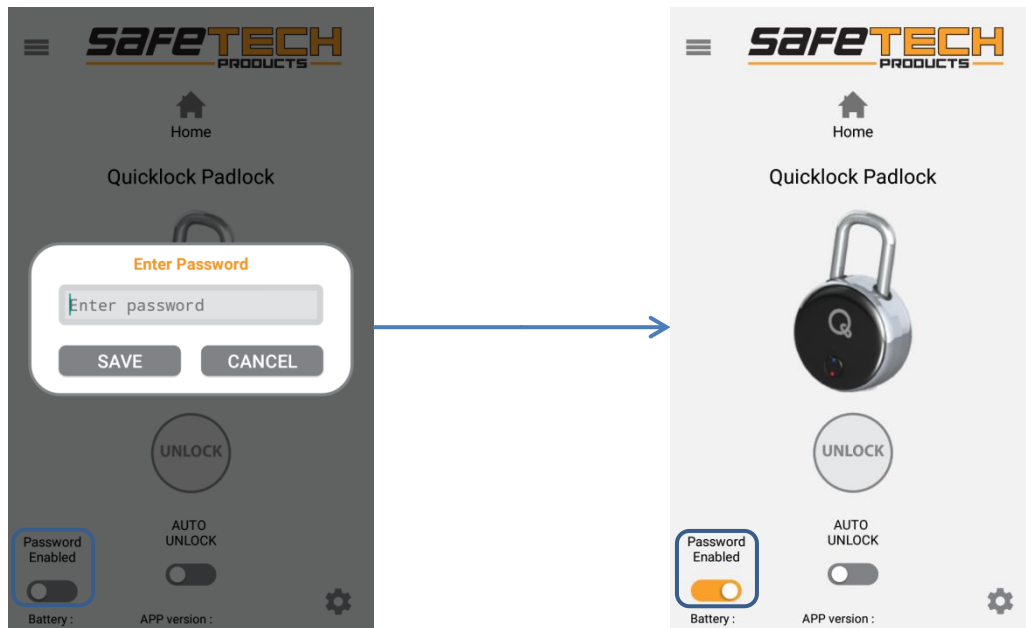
SAFETECH PRODUCTS

Home

Quicklock Padlock

Enter Password

Enter password

SAVE CANCEL

UNLOCK

Password Enabled

AUTO UNLOCK

Battery :

APP version :

SAFETECH PRODUCTS

Home

Quicklock Padlock

Q

UNLOCK

Password Enabled

AUTO UNLOCK

Battery :

APP version :